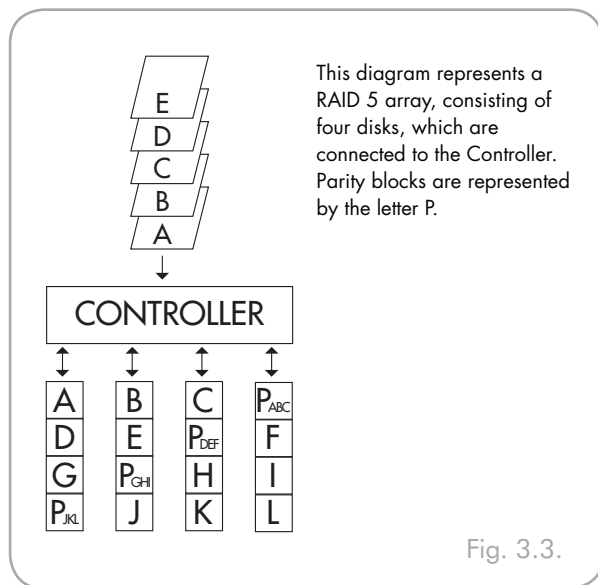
E
D
C
B
A

This diagram represents a RAID 5 array, consisting of four disks, which are connected to the Controller. Parity blocks are represented by the letter P.

CONTROLLER

| A | B | C | $P_{ABC}$ |
|---|---|---|---|
| D | E | $P_{DEF}$ | F |
| G | $P_{GHI}$ | H | I |
| $P_{JKL}$ | J | K | L |

Fig. 3.3.